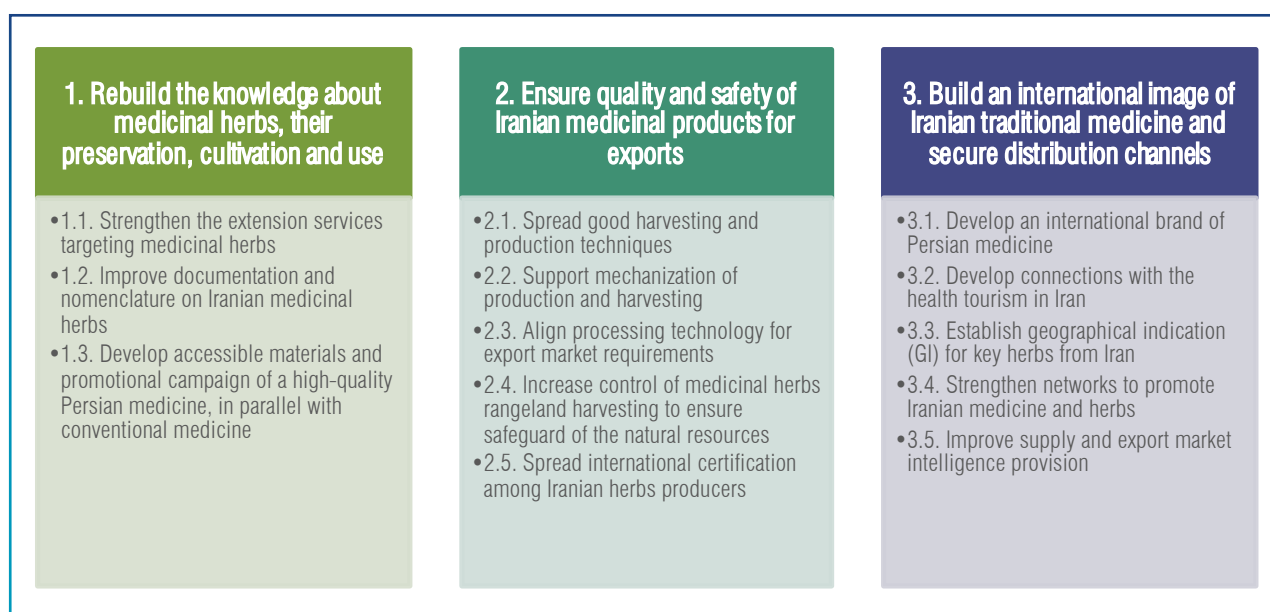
1. Rebuild the knowledge about medicinal herbs, their preservation, cultivation and use

•1.1. Strengthen the extension services targeting medicinal herbs
•1.2. Improve documentation and nomenclature on Iranian medicinal herbs
•1.3. Develop accessible materials and promotional campaign of a high-quality Persian medicine, in parallel with conventional medicine

2. Ensure quality and safety of Iranian medicinal products for exports

•2.1. Spread good harvesting and production techniques
•2.2. Support mechanization of production and harvesting
•2.3. Align processing technology for export market requirements
•2.4. Increase control of medicinal herbs rangeland harvesting to ensure safeguard of the natural resources
•2.5. Spread international certification among Iranian herbs producers

3. Build an international image of Iranian traditional medicine and secure distribution channels

•3.1. Develop an international brand of Persian medicine
•3.2. Develop connections with the health tourism in Iran
•3.3. Establish geographical indication (GI) for key herbs from Iran
•3.4. Strengthen networks to promote Iranian medicine and herbs
•3.5. Improve supply and export market intelligence provision